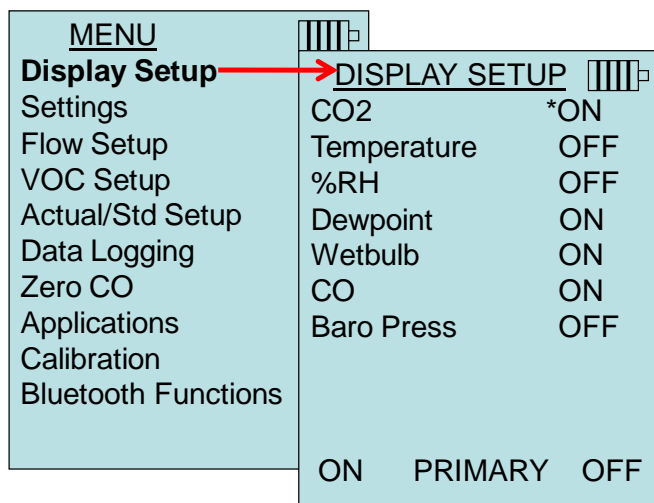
MENU
Display Setup
Settings
Flow Setup
VOC Setup
Actual/Std Setup
Data Logging
Zero CO
Applications
Calibration
Bluetooth Functions

DISPLAY SETUP

| | |
|---|---|
| CO2 | *ON |
| Temperature | OFF |
| %RH | OFF |
| Dewpoint | ON |
| Wetbulb | ON |
| CO | ON |
| Baro Press | OFF |

ON PRIMARY OFF